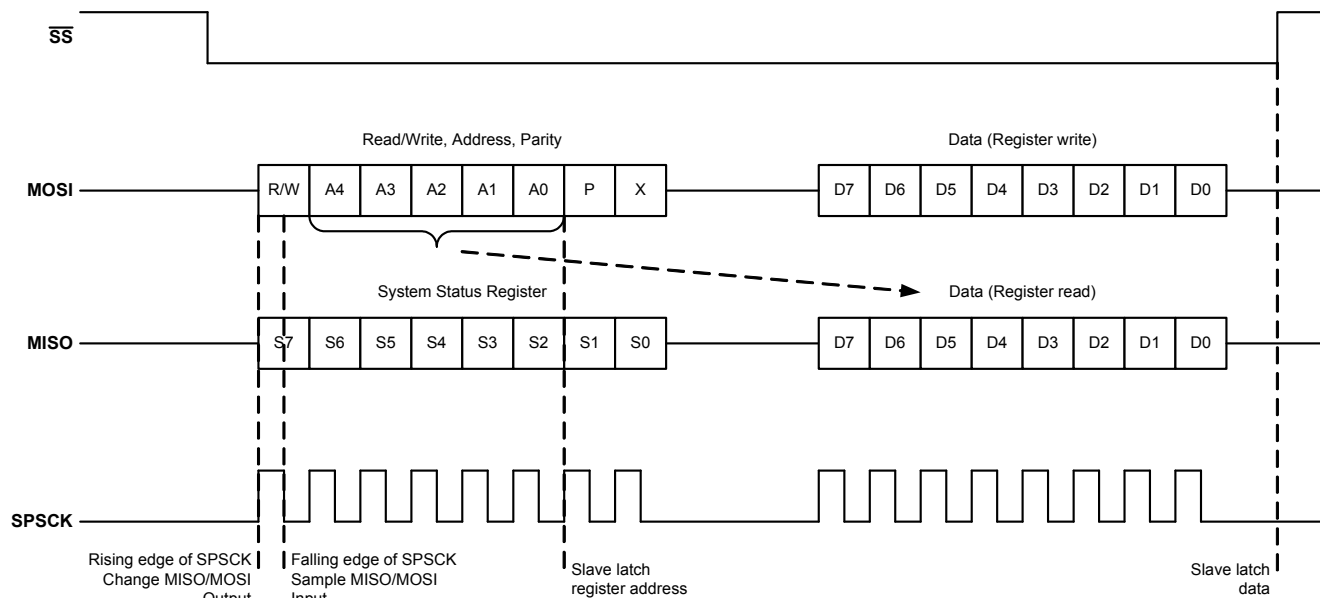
$\overline{SS}$

Read/Write, Address, Parity

Data (Register write)

MOSI

| R/W | A4 | A3 | A2 | A1 | A0 | P | X |
|---|---|---|---|---|---|---|---|

| D7 | D6 | D5 | D4 | D3 | D2 | D1 | D0 |
|---|---|---|---|---|---|---|---|

System Status Register

Data (Register read)

MISO

| S7 | S6 | S5 | S4 | S3 | S2 | S1 | S0 |
|---|---|---|---|---|---|---|---|

| D7 | D6 | D5 | D4 | D3 | D2 | D1 | D0 |
|---|---|---|---|---|---|---|---|

SPSCK

Rising edge of SPSCK Change MISO/MOSI Output

Falling edge of SPSCK Sample MISO/MOSI Input

Slave latch register address

Slave latch data